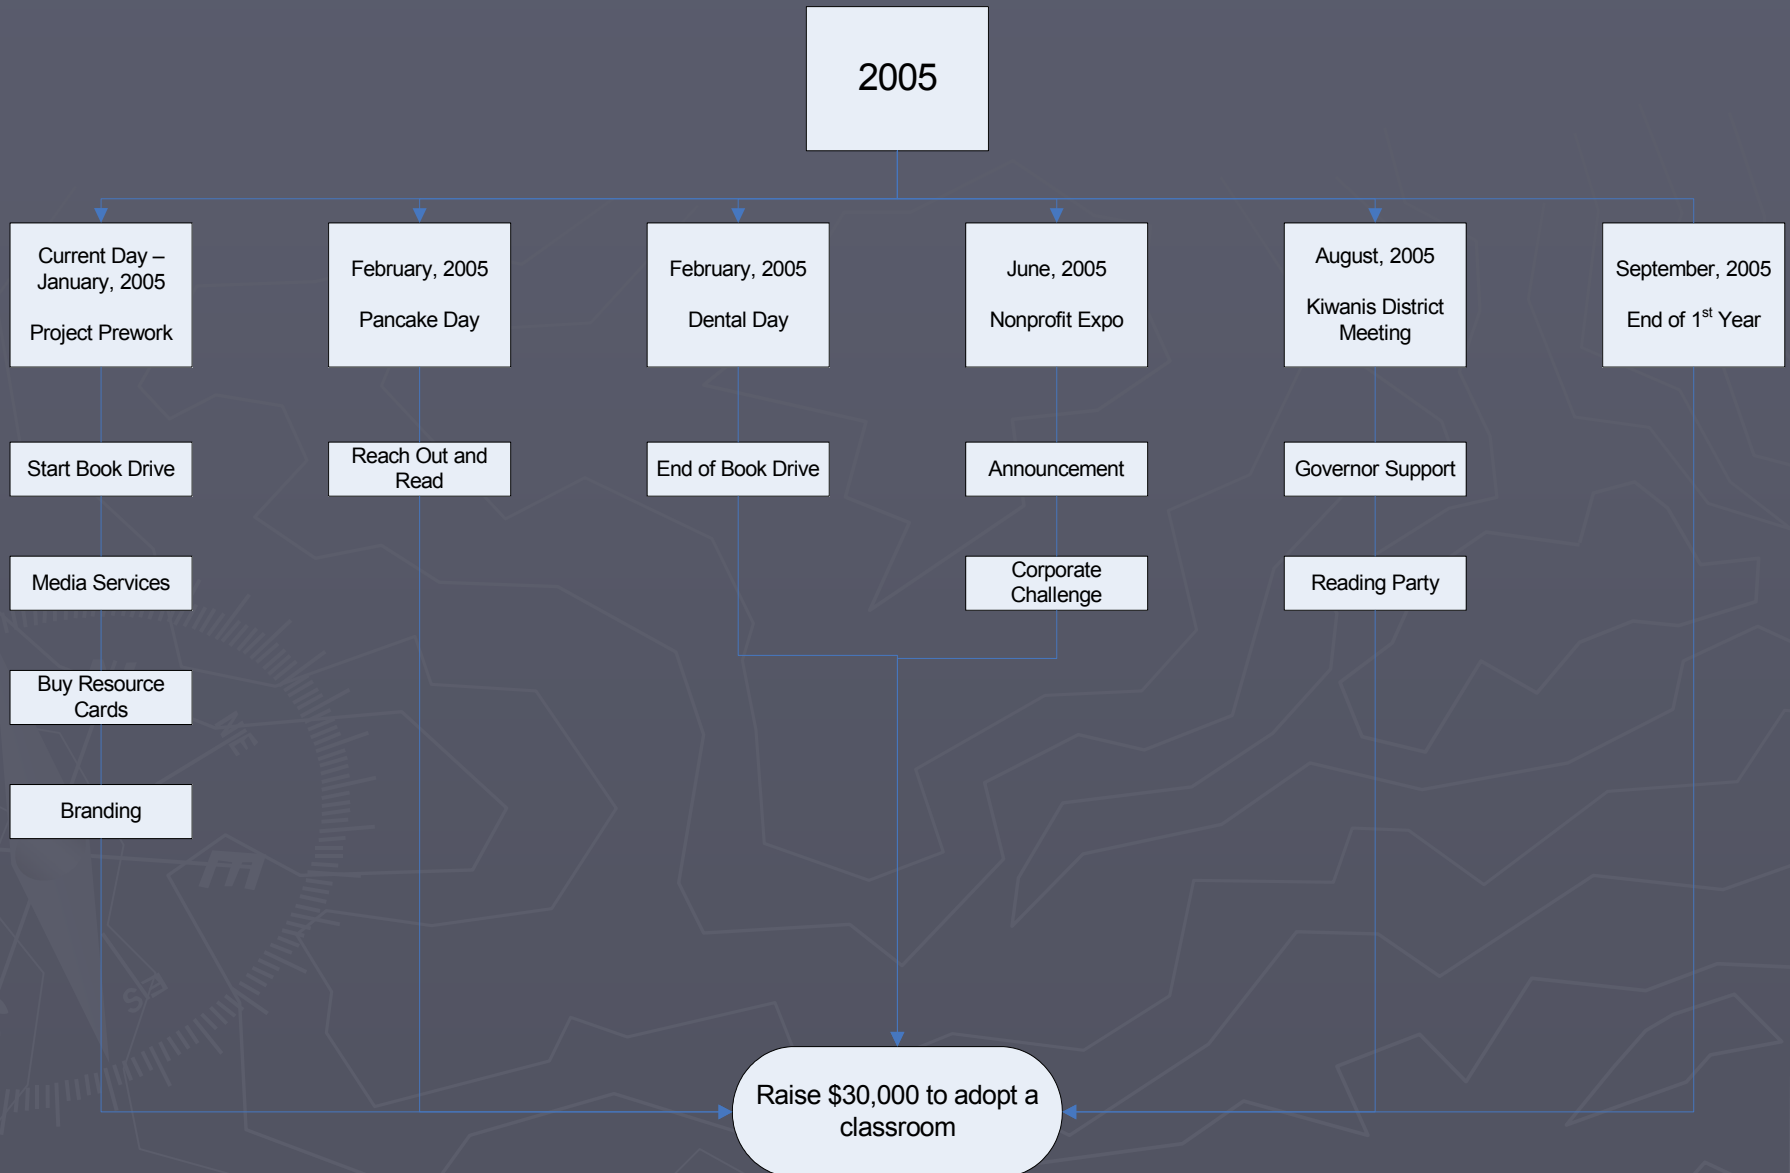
2005

Current Day – January, 2005

Project Prework

February, 2005

Pancake Day

February, 2005

Dental Day

June, 2005

Nonprofit Expo

August, 2005

Kiwanis District Meeting

September, 2005

End of 1$^{st}$ Year

Start Book Drive

Reach Out and Read

End of Book Drive

Announcement

Governor Support

Media Services

Corporate Challenge

Reading Party

Buy Resource Cards

Branding

Raise $30,000 to adopt a classroom